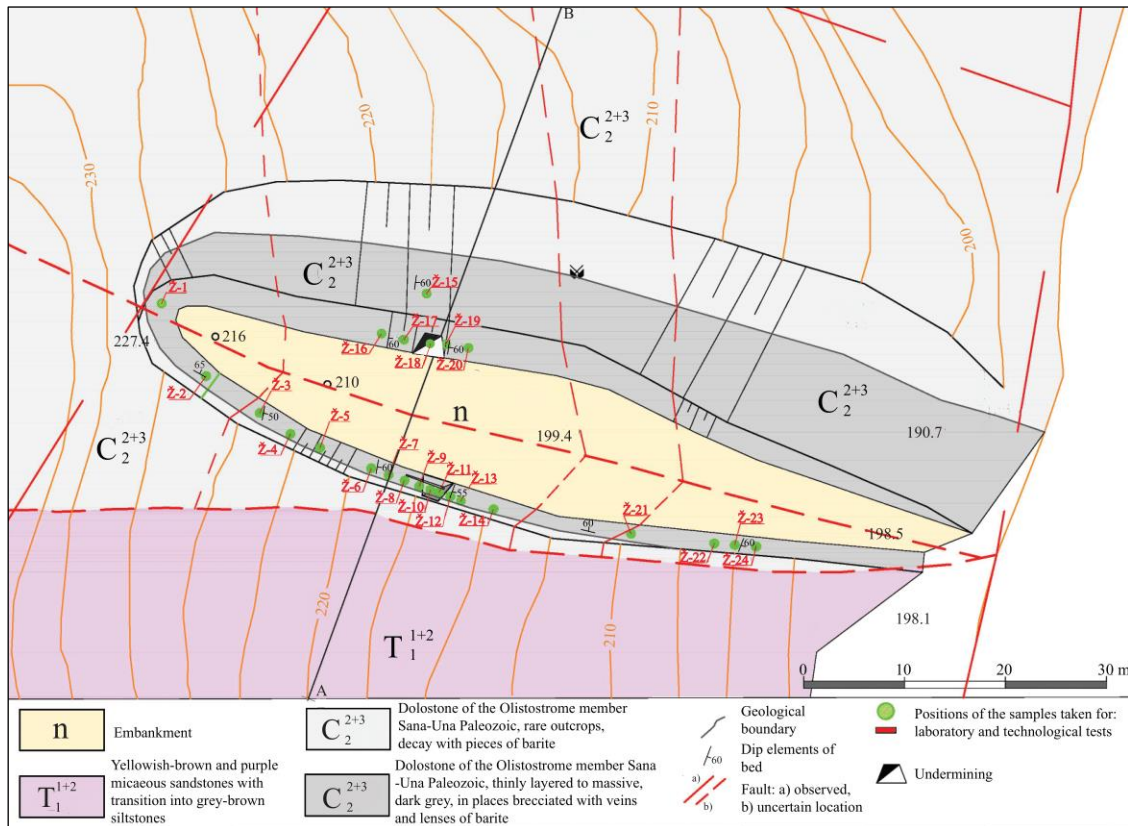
B

$C_2^{2+3}$

230

220

210

200

$C_2^{2+3}$

Ž-15

60

Ž-1

Ž-17

Ž-19

227.4

216

Ž-16

60

Ž-18

60

Ž-20

65

Ž-2

Ž-3

210

n

$C_2^{2+3}$

50

Ž-5

199.4

190.7

$C_2^{2+3}$

Ž-4

Ž-7

Ž-9

60

Ž-11

Ž-6

Ž-13

Ž-8

55

Ž-10

Ž-12

Ž-14

Ž-21

60

Ž-23

198.5

60

Ž-22

Ž-24

220

210

$T_1^{1+2}$

198.1

0

10

20

30 m

A

| n | Embankment | $C_2^{2+3}$ | Dolostone of the Olistostrome member Sana-Una Paleozoic, rare outcrops, decay with pieces of barite |
|---|---|---|---|
| $T_1^{1+2}$ | Yellowish-brown and purple micaeous sandstones with transition into grey-brown siltstones | $C_2^{2+3}$ | Dolostone of the Olistostrome member Sana -Una Paleozoic, thinly layered to massive, dark grey, in places brecciated with veins and lenses of barite |

Geological boundary

60

Dip elements of bed

a)

b)

Fault: a) observed, b) uncertain location

Positions of the samples taken for: laboratory and technological tests

Undermining